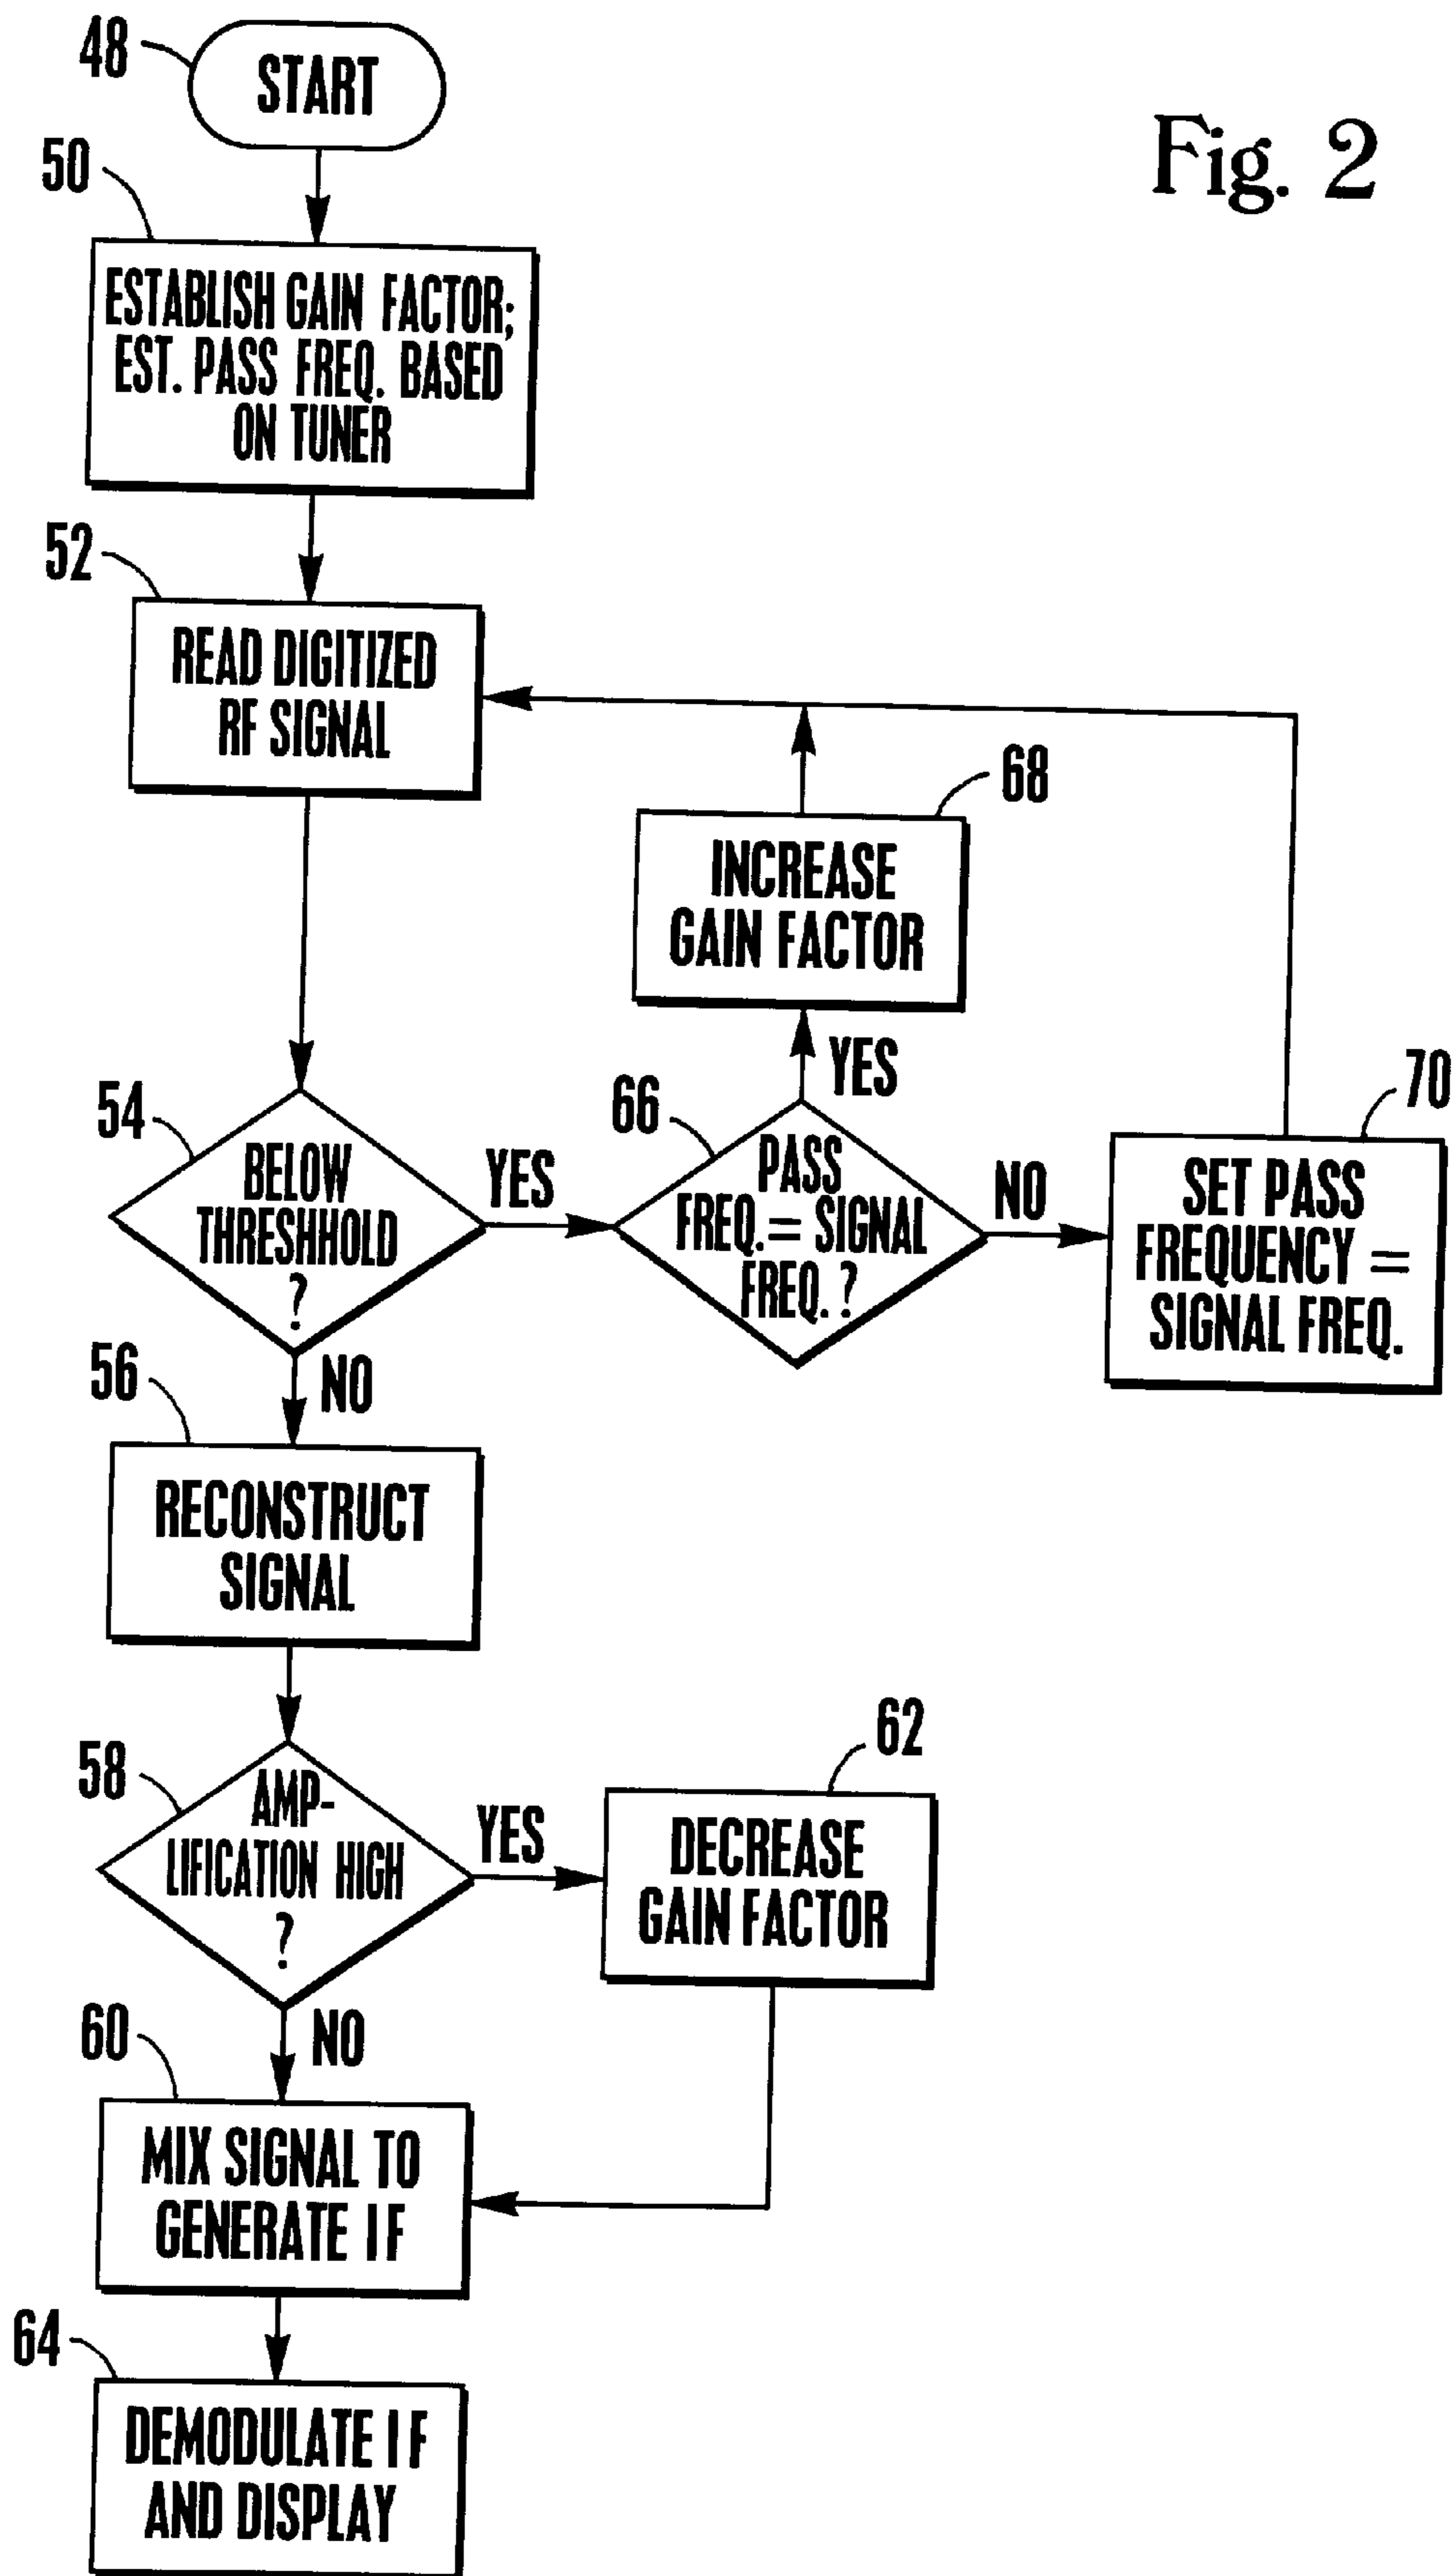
48
START

Fig. 2

50
ESTABLISH GAIN FACTOR; EST. PASS FREQ. BASED ON TUNER

52
READ DIGITIZED RF SIGNAL

68
INCREASE GAIN FACTOR

YES

54
BELOW THRESHHOLD ?

YES

66
PASS FREQ.= SIGNAL FREQ. ?

NO

70
SET PASS FREQUENCY = SIGNAL FREQ.

NO

56
RECONSTRUCT SIGNAL

62

58
AMP-LIFICATION HIGH ?

YES

DECREASE GAIN FACTOR

NO

60
MIX SIGNAL TO GENERATE I F

64
DEMODULATE I F AND DISPLAY